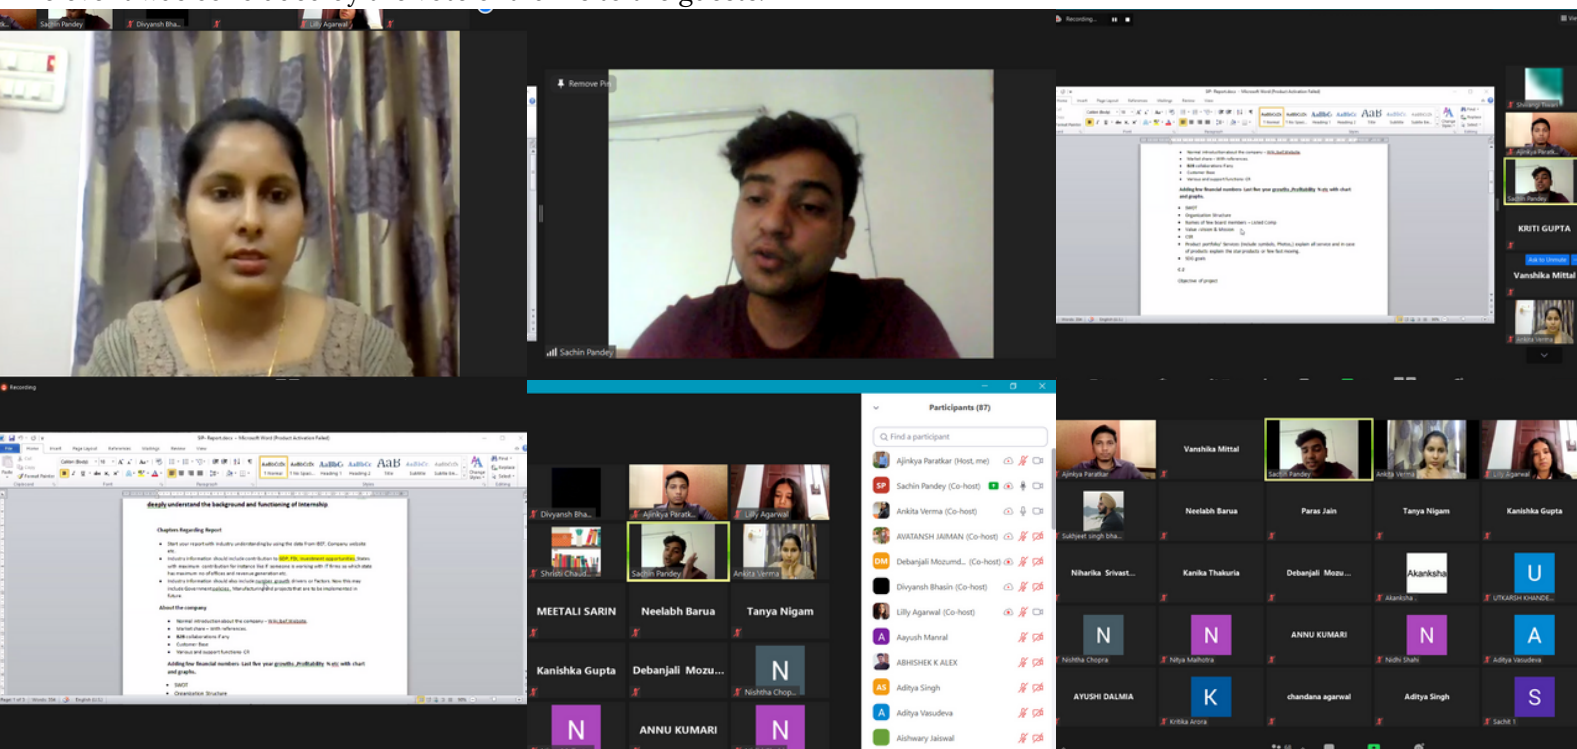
Sachin Pandey
Divyansh Bha...
Lilly Agarwal

Remove Pi
Sachin Pandey

Recording...
SIP- Report.docx - Microsoft Word (Product Activation Failed)
Shivangi Tiwari
Ajinkya Paratk...
Sachin Pandey
KRITI GUPTA
Ask to Unmute
Vanshika Mittal
Ankita Verma

Recording
SIP- Report.docx - Microsoft Word (Product Activation Failed)
deeply understand the background and functioning of Internship
Chapters Regarding Report
About the company
Adding few financial numbers: Last five year growths, Profitability % etc with chart and graphs.
SWOT
Organization Structure

Divyansh Bha...
Ajinkya Paratk...
Lilly Agarwal
Shristi Chaud...
Sachin Pandey
Ankita Verma
MEETALI SARIN
Neelabh Barua
Tanya Nigam
Kanishka Gupta
Debanjali Mozu...
N
Nishtha Chop...
N
ANNU KUMARI
N

Participants (87)
Find a participant
Ajinkya Paratkar (Host, me)
Sachin Pandey (Co-host)
Ankita Verma (Co-host)
AVATANSH JAIMAN (Co-host)
Debanjali Mozumd... (Co-host)
Divyansh Bhasin (Co-host)
Lilly Agarwal (Co-host)
Aayush Manral
ABHISHEK K ALEX
Aditya Singh
Aditya Vasudeva
Aishwary Jaiswal

Ajinkya Paratkar
Vanshika Mittal
Sachin Pandey
Ankita Verma
Lilly Agarwal
Sukhjeet singh bha...
Neelabh Barua
Paras Jain
Tanya Nigam
Kanishka Gupta
Niharika Srivast...
Kanika Thakuria
Debanjali Mozu...
Akanksha
Akanksha
U
UTKARSH KHANDE...
N
Nishtha Chopra
N
Nitya Malhotra
ANNU KUMARI
N
Nidhi Shahi
A
Aditya Vasudeva
AYUSHI DALMIA
K
Kritika Arora
chandana agarwal
Aditya Singh
S
Sachit 1